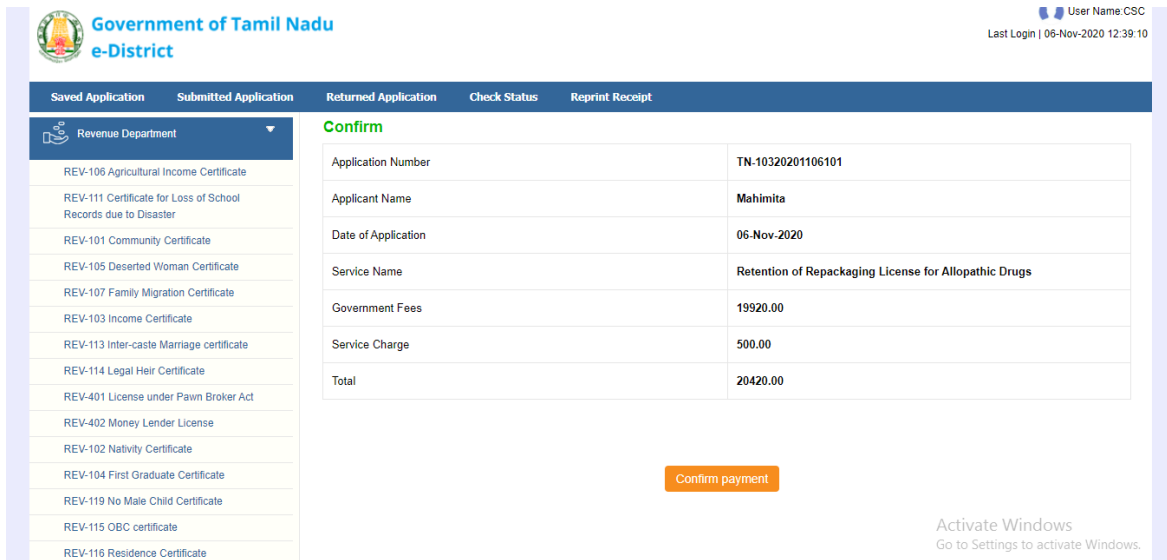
Government of Tamil Nadu
e-District

User Name:CSC
Last Login | 06-Nov-2020 12:39:10

Saved Application Submitted Application Returned Application Check Status Reprint Receipt

Revenue Department

REV-106 Agricultural Income Certificate
REV-111 Certificate for Loss of School Records due to Disaster
REV-101 Community Certificate
REV-105 Deserted Woman Certificate
REV-107 Family Migration Certificate
REV-103 Income Certificate
REV-113 Inter-caste Marriage certificate
REV-114 Legal Heir Certificate
REV-401 License under Pawn Broker Act
REV-402 Money Lender License
REV-102 Nativity Certificate
REV-104 First Graduate Certificate
REV-119 No Male Child Certificate
REV-115 OBC certificate
REV-116 Residence Certificate

Confirm

| Application Number | TN-10320201106101 |
|---|---|
| Applicant Name | Mahimita |
| Date of Application | 06-Nov-2020 |
| Service Name | Retention of Repackaging License for Allopathic Drugs |
| Government Fees | 19920.00 |
| Service Charge | 500.00 |
| Total | 20420.00 |

Confirm payment

Activate Windows
Go to Settings to activate Windows.